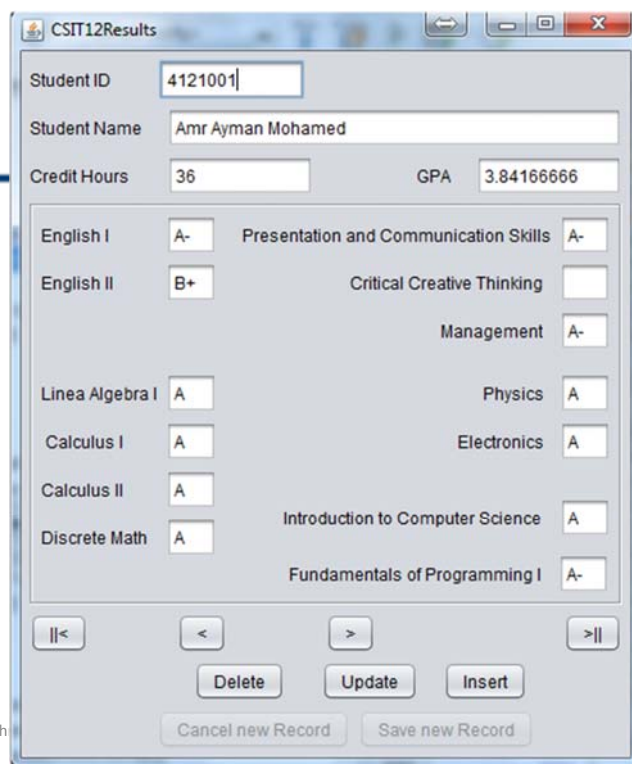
CSIT12Results

Student ID 4121001

Student Name Amr Ayman Mohamed

Credit Hours 36 GPA 3.84166666

English I A-
Presentation and Communication Skills A-
English II B+
Critical Creative Thinking
Management A-
Linea Algebra I A
Physics A
Calculus I A
Electronics A
Calculus II A
Discrete Math A
Introduction to Computer Science A
Fundamentals of Programming I A-

||< < > >||

Delete Update Insert

Cancel new Record Save new Record